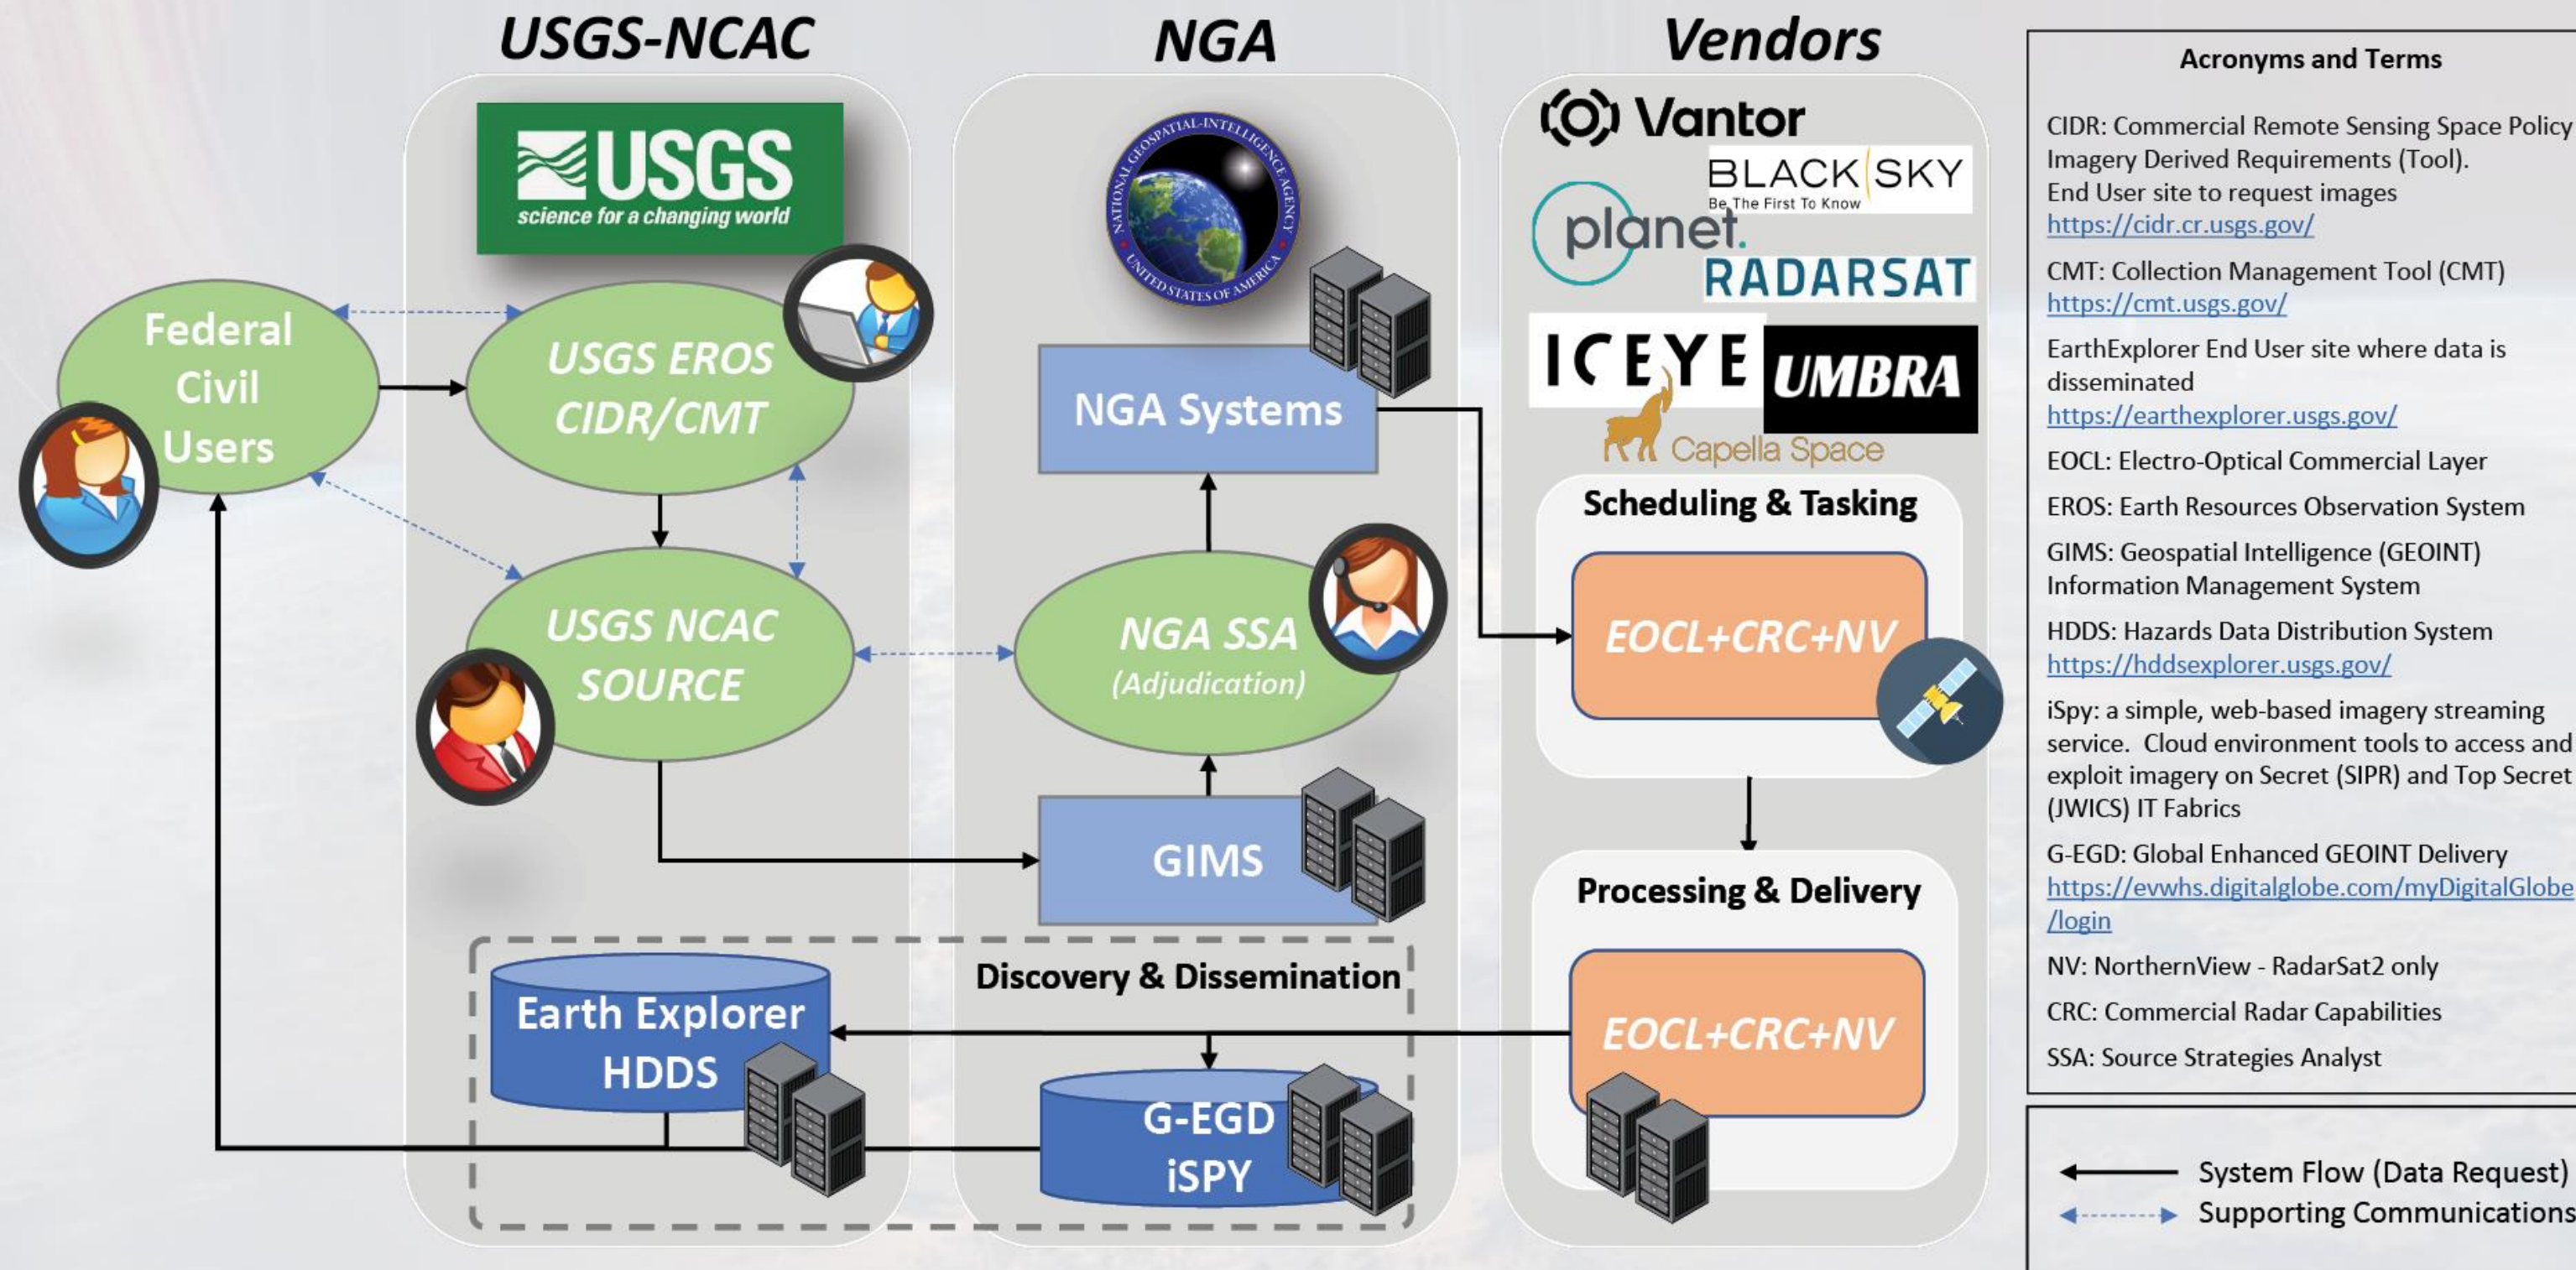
USGS-NCAC

NGA

Vendors

USGS
science for a changing world

Federal Civil Users

USGS EROS CIDR/CMT

USGS NCAC SOURCE

NATIONAL GEOSPATIAL-INTELLIGENCE AGENCY
UNITED STATES OF AMERICA

NGA Systems

NGA SSA
(Adjudication)

GIMS

Vantor

BLACKSKY
Be The First To Know

planet.

RADARSAT

ICEYE

UMBRA

Capella Space

Scheduling & Tasking

EOCL+CRC+NV

Processing & Delivery

EOCL+CRC+NV

Discovery & Dissemination

Earth Explorer HDDS

G-EGD iSPY

Acronyms and Terms

CIDR: Commercial Remote Sensing Space Policy Imagery Derived Requirements (Tool). End User site to request images
https://cidr.cr.usgs.gov/

CMT: Collection Management Tool (CMT)
https://cmt.usgs.gov/

EarthExplorer End User site where data is disseminated
https://earthexplorer.usgs.gov/

EOCL: Electro-Optical Commercial Layer

EROS: Earth Resources Observation System

GIMS: Geospatial Intelligence (GEOINT) Information Management System

HDDS: Hazards Data Distribution System
https://hddsexplorer.usgs.gov/

iSpy: a simple, web-based imagery streaming service. Cloud environment tools to access and exploit imagery on Secret (SIPR) and Top Secret (JWICS) IT Fabrics

G-EGD: Global Enhanced GEOINT Delivery
https://evwhs.digitalglobe.com/myDigitalGlobe/login

NV: NorthernView - RadarSat2 only

CRC: Commercial Radar Capabilities

SSA: Source Strategies Analyst

System Flow (Data Request)
Supporting Communications